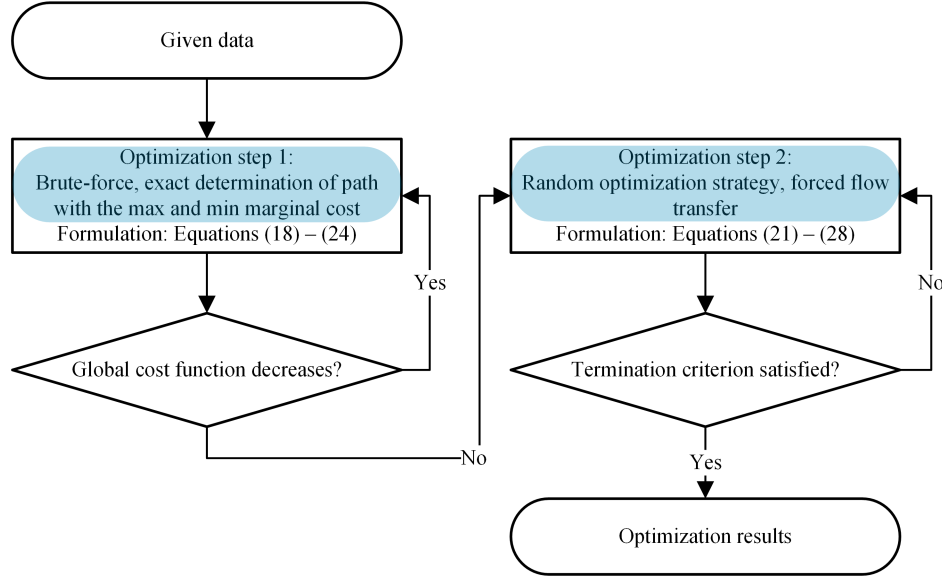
Given data

Optimization step 1:
Brute-force, exact determination of path with the max and min marginal cost
Formulation: Equations (18) – (24)

Yes

Global cost function decreases?

No

Optimization step 2:
Random optimization strategy, forced flow transfer
Formulation: Equations (21) – (28)

No

Termination criterion satisfied?

Yes

Optimization results